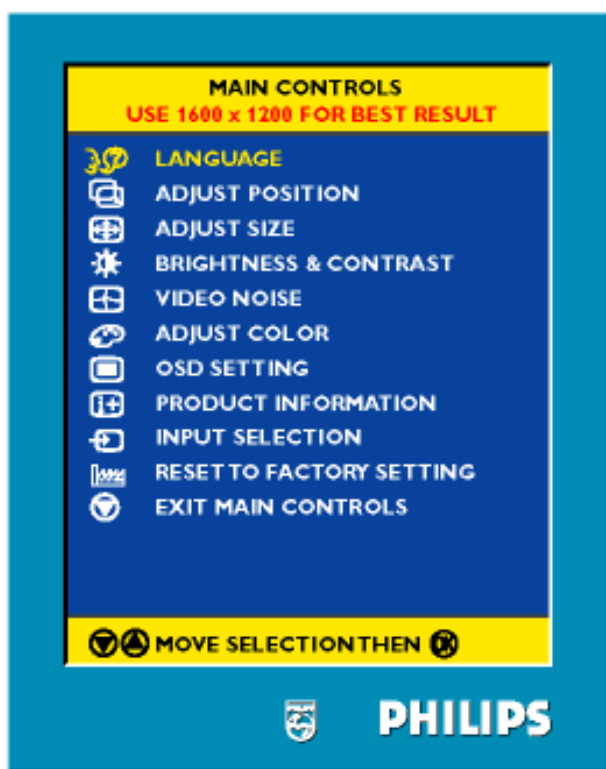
MAIN CONTROLS
USE 1600 x 1200 FOR BEST RESULT

LANGUAGE
ADJUST POSITION
ADJUST SIZE
BRIGHTNESS & CONTRAST
VIDEO NOISE
ADJUST COLOR
OSD SETTING
PRODUCT INFORMATION
INPUT SELECTION
RESET TO FACTORY SETTING
EXIT MAIN CONTROLS

MOVE SELECTION THEN OK

PHILIPS